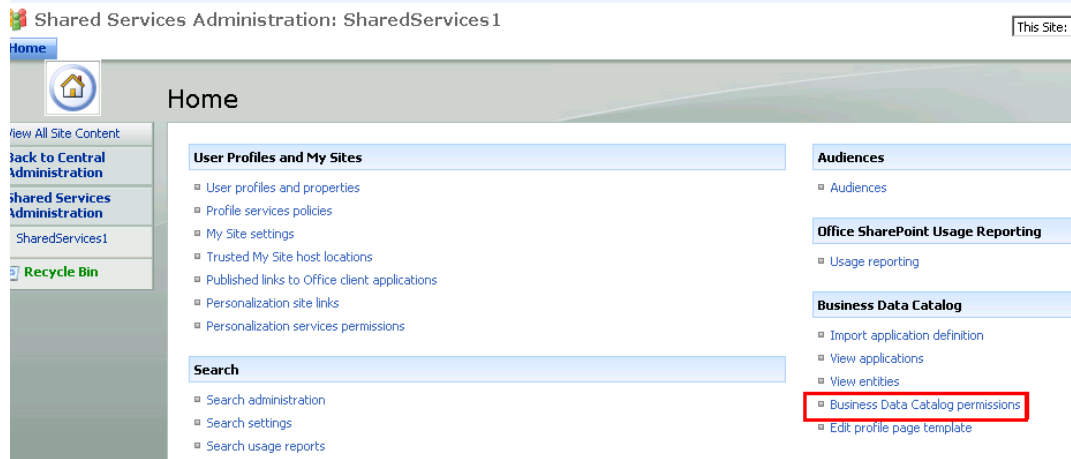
Shared Services Administration: SharedServices1

This Site:

Home

Home

View All Site Content

Back to Central Administration

Shared Services Administration

SharedServices1

Recycle Bin

User Profiles and My Sites

User profiles and properties

Profile services policies

My Site settings

Trusted My Site host locations

Published links to Office client applications

Personalization site links

Personalization services permissions

Search

Search administration

Search settings

Search usage reports

Audiences

Audiences

Office SharePoint Usage Reporting

Usage reporting

Business Data Catalog

Import application definition

View applications

View entities

Business Data Catalog permissions

Edit profile page template